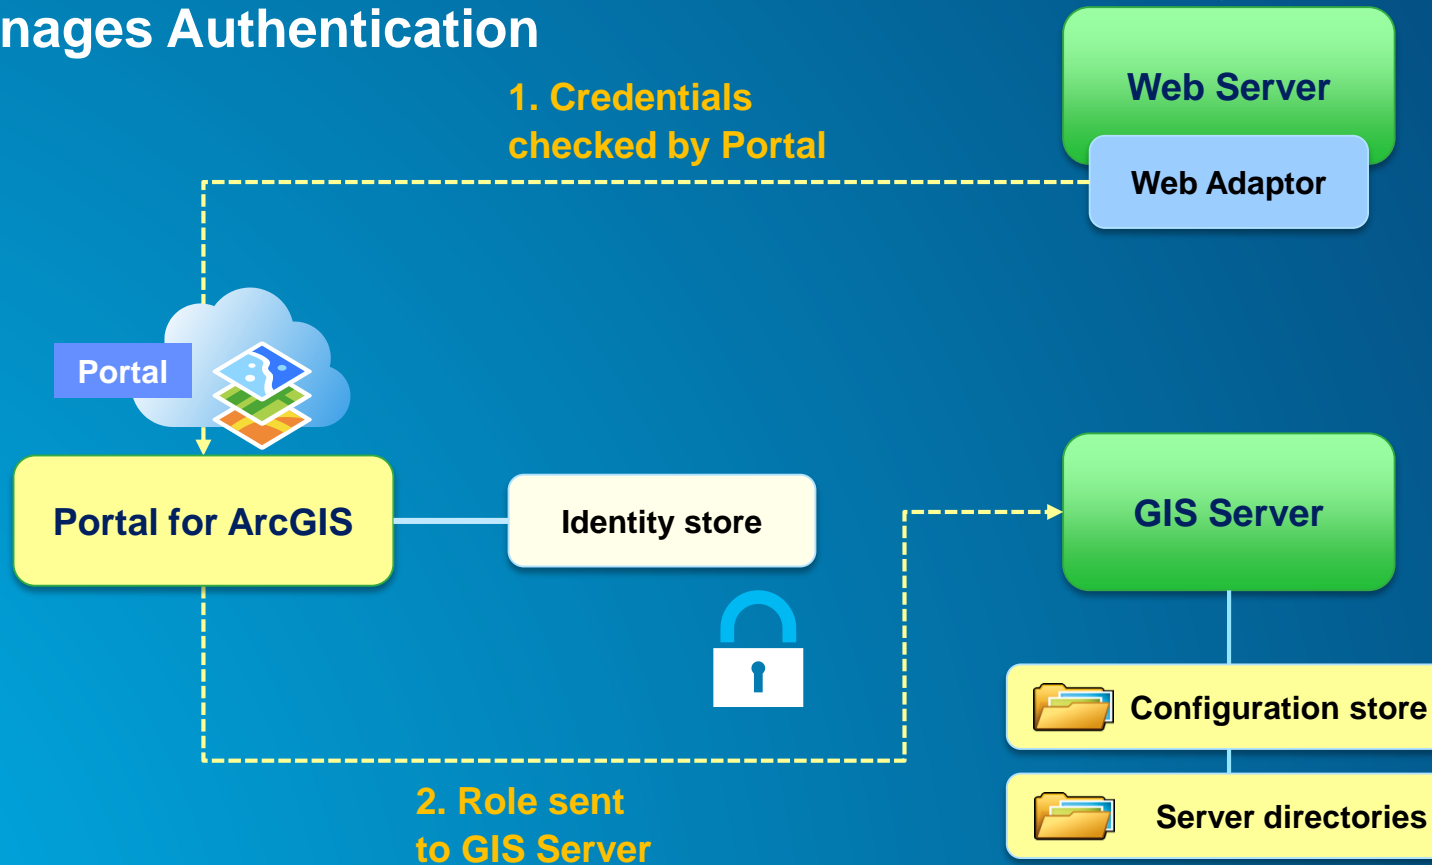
nages Authentication

1. Credentials checked by Portal

Web Server

Web Adaptor

Portal

Portal for ArcGIS

Identity store

GIS Server

Configuration store

Server directories

2. Role sent to GIS Server